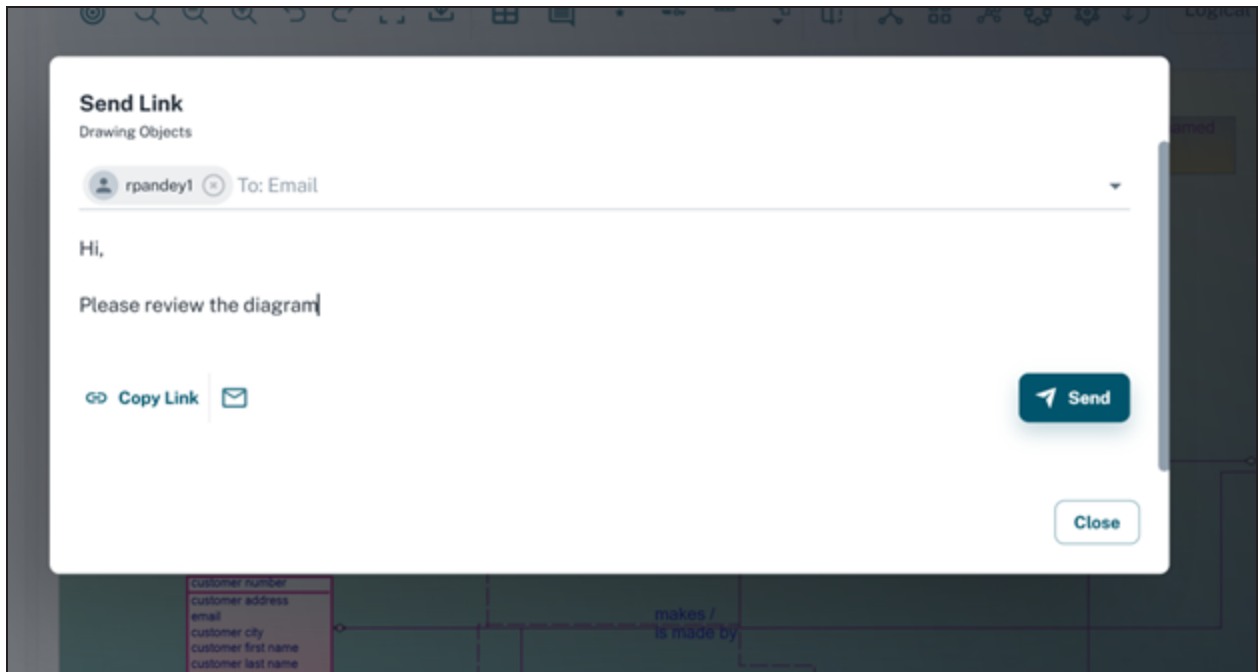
Logical

Send Link
Drawing Objects

rpandey1 To: Email

Hi,

Please review the diagram

Copy Link

Send

Close

customer number
customer address
email
customer city
customer first name
customer last name

makes /
is made by